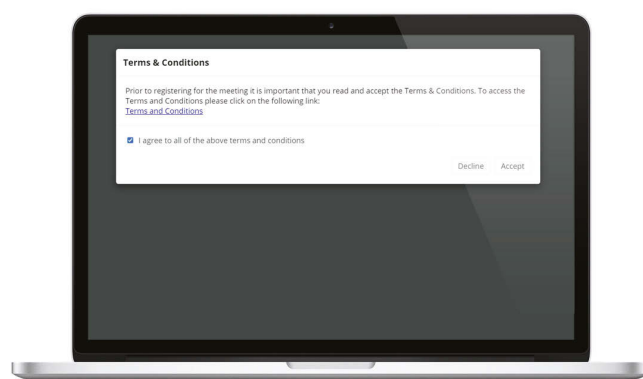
Terms & Conditions

Prior to registering for the meeting it is important that you read and accept the Terms & Conditions. To access the Terms and Conditions please click on the following link:
Terms and Conditions

I agree to all of the above terms and conditions

Decline Accept